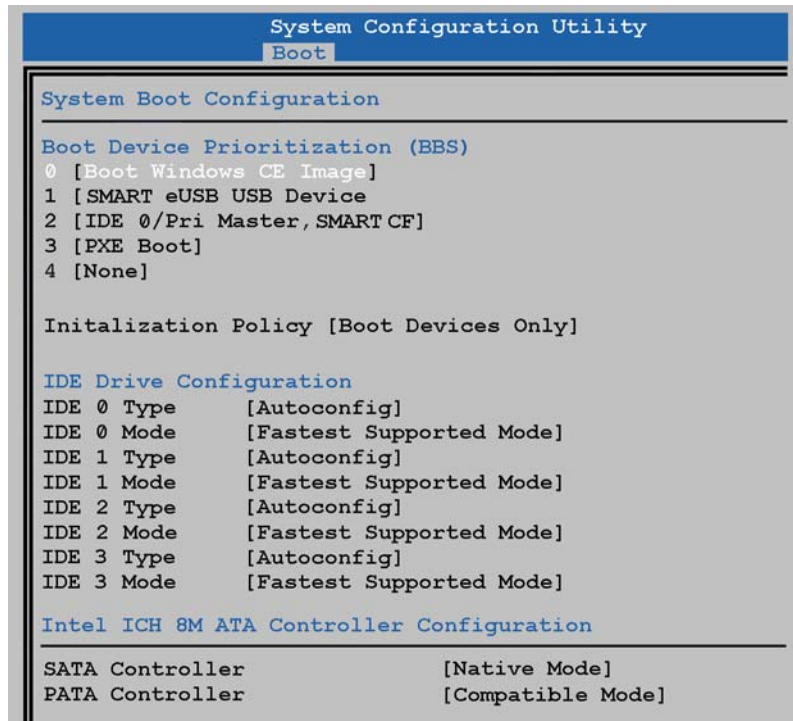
System Configuration Utility
Boot

System Boot Configuration

Boot Device Prioritization (BBS)
0 [Boot Windows CE Image]
1 [SMART eUSB USB Device
2 [IDE 0/Pri Master, SMART CF]
3 [PXE Boot]
4 [None]

Initalization Policy [Boot Devices Only]

IDE Drive Configuration
IDE 0 Type [Autoconfig]
IDE 0 Mode [Fastest Supported Mode]
IDE 1 Type [Autoconfig]
IDE 1 Mode [Fastest Supported Mode]
IDE 2 Type [Autoconfig]
IDE 2 Mode [Fastest Supported Mode]
IDE 3 Type [Autoconfig]
IDE 3 Mode [Fastest Supported Mode]

Intel ICH 8M ATA Controller Configuration

SATA Controller [Native Mode]
PATA Controller [Compatible Mode]